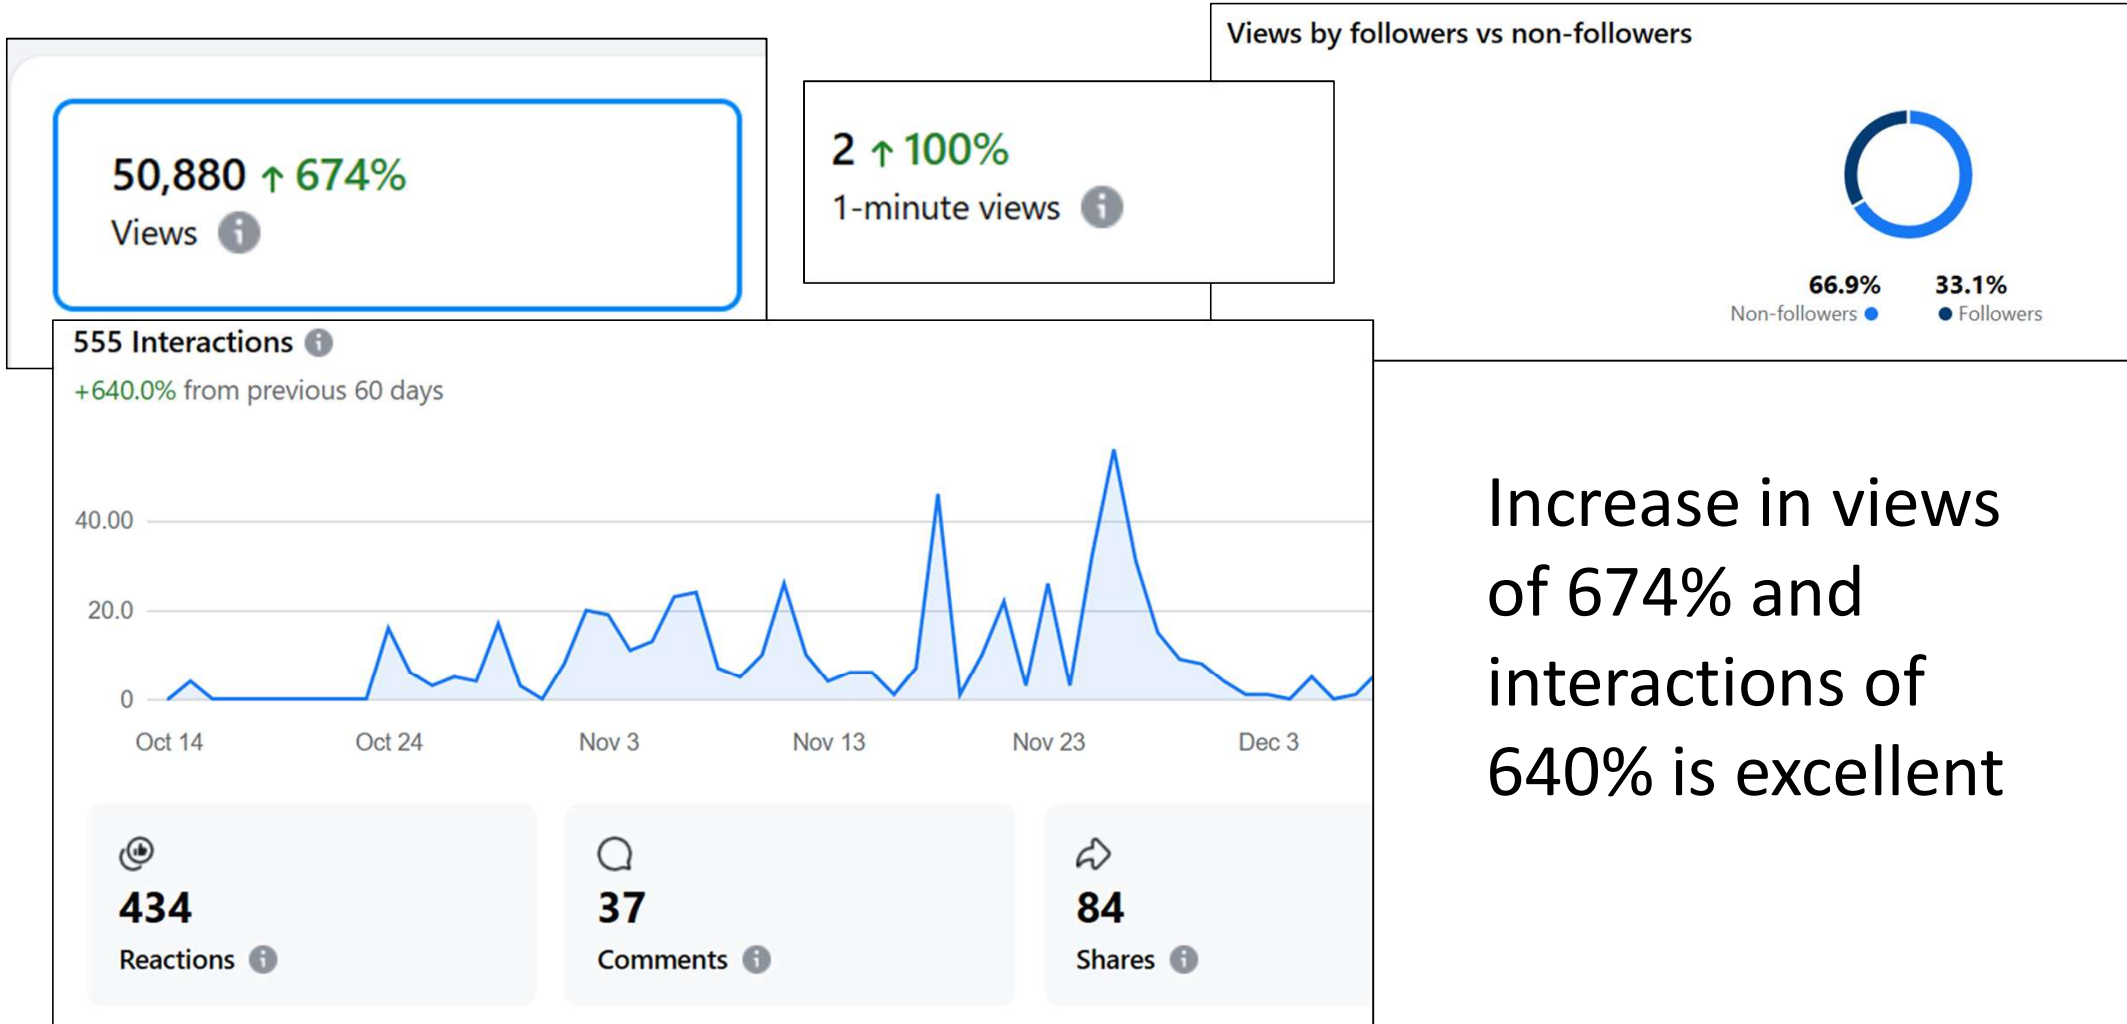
50,880 ↑ 674%
Views

2 ↑ 100%
1-minute views

Views by followers vs non-followers

66.9%
Non-followers

33.1%
Followers

555 Interactions
+640.0% from previous 60 days

40.00
20.0
0
Oct 14
Oct 24
Nov 3
Nov 13
Nov 23
Dec 3

434
Reactions

37
Comments

84
Shares

Increase in views of 674% and interactions of 640% is excellent